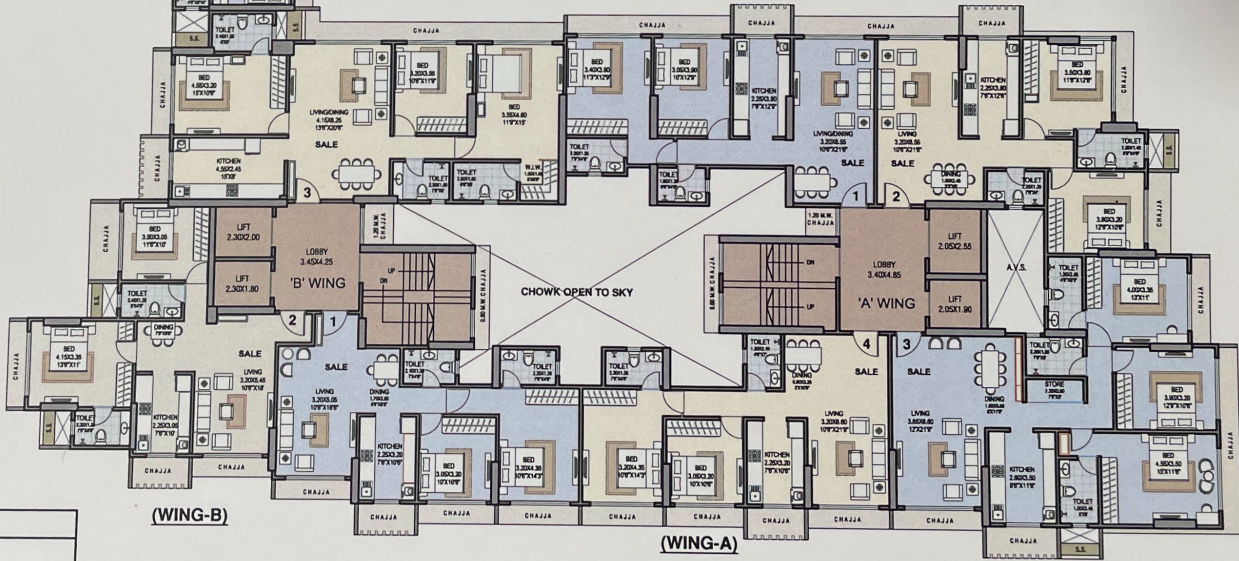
CHAJJA CHAJJA CHAJJA CHAJJA

S.S. TOILET

BED 4.55X3.20 15'X10'6"

LIVING/DINING 4.15X8.25 13'6"X26'6"

BED 3.20X3.55

BED 3.55X4.60

SALE

KITCHEN 4.55X2.45 15'X8'

TOILET

W.W.

3

BED 3.40X3.60 11'3"X12'9"

BED 3.05X3.60 10'X12'9"

KITCHEN 2.25X3.90 7'6"X12'9"

LIVING/DINING 3.20X6.55 10'6"X21'6"

SALE

1

TOILET

LIVING 3.20X6.55

SALE

2

DINING

KITCHEN 2.25X3.80

BED 3.55X3.80 11'6"X12'6"

TOILET

S.S.

TOILET

BED 3.80X3.20 12'6"X10'6"

BED 3.60X3.05 11'6"X10'

LIFT 2.30X2.00

LIFT 2.30X1.80

LOBBY 3.45X4.25

'B' WING

UP

1.20 M.W. CHAJJA

CHOWK OPEN TO SKY

1.20 M.W. CHAJJA

DN

UP

LOBBY 3.40X4.85

'A' WING

LIFT 2.05X2.55

LIFT 2.05X1.90

A.V.S.

TOILET

BED 4.00X3.35 13'X11'

S.S.

TOILET

BED 4.15X3.35 13'6"X11'

DINING

SALE

2

1

SALE

LIVING 3.20X5.45

LIVING 3.20X5.05

DINING

TOILET

TOILET

TOILET

TOILET

DINING

SALE

4

3

SALE

TOILET

STORE

BED 3.90X3.20 12'9"X10'6"

KITCHEN 2.25X3.05 7'6"X10'

TOILET

S.S.

KITCHEN 2.25X3.20 7'6"X10'6"

BED 3.05X3.20 10'X10'6"

BED 3.20X4.35 10'6"X14'3"

BED 3.20X4.35 10'6"X14'3"

BED 3.05X3.20 10'X10'6"

KITCHEN 2.35X3.20 7'6"X10'6"

LIVING 3.20X6.60 10'6"X21'6"

LIVING 3.85X6.60 12'X21'6"

DINING

KITCHEN 2.60X3.50 8'6"X11'6"

TOILET

BED 4.55X3.50 15'X11'6"

CHAJJA CHAJJA CHAJJA CHAJJA CHAJJA CHAJJA CHAJJA CHAJJA CHAJJA CHAJJA

(WING-B)

(WING-A)

S.S.